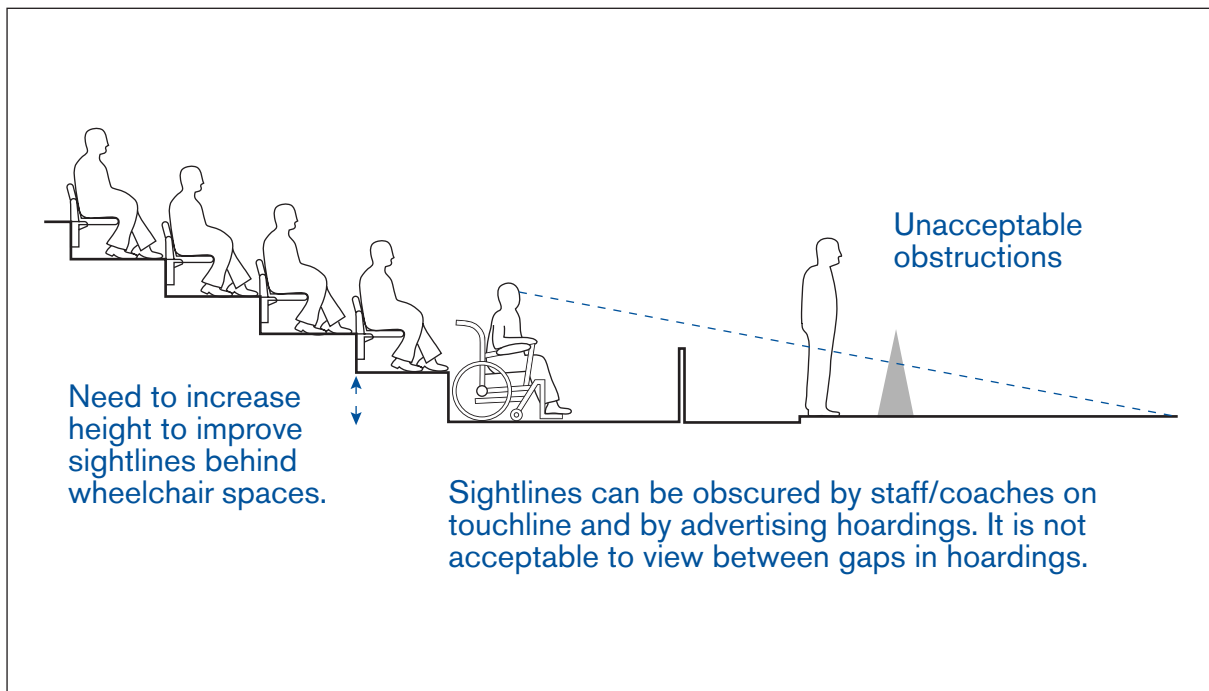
Unacceptable obstructions

Need to increase height to improve sightlines behind wheelchair spaces.

Sightlines can be obscured by staff/coaches on touchline and by advertising hoardings. It is not acceptable to view between gaps in hoardings.